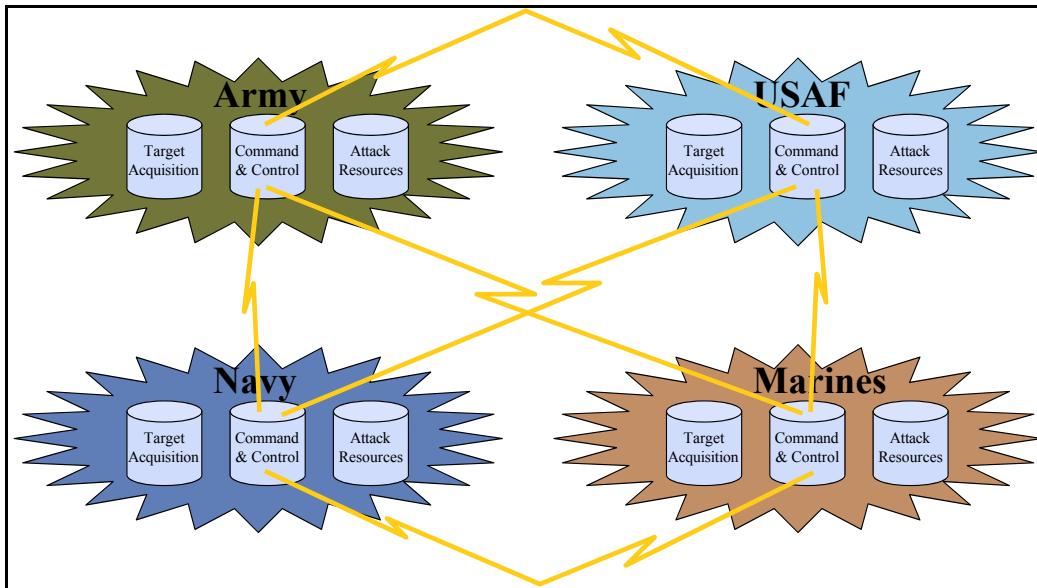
Army

Target Acquisition

Command & Control

Attack Resources

USAF

Target Acquisition

Command & Control

Attack Resources

Navy

Target Acquisition

Command & Control

Attack Resources

Marines

Target Acquisition

Command & Control

Attack Resources